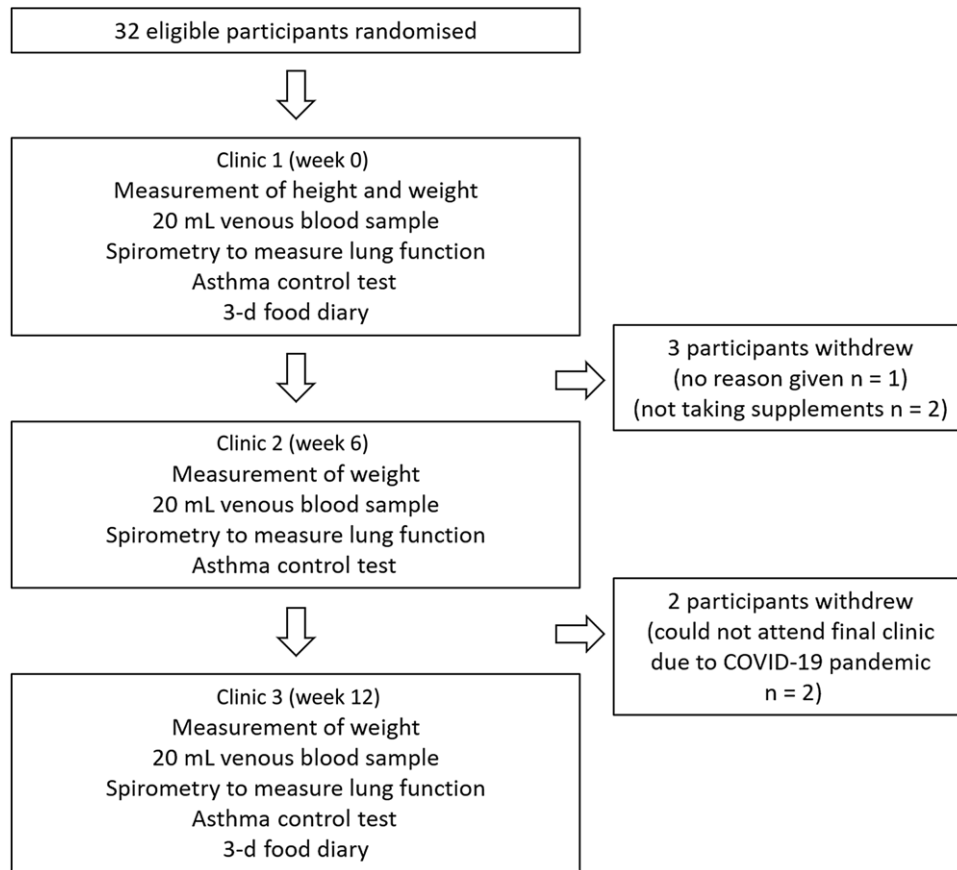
32 eligible participants randomised

Clinic 1 (week 0)
Measurement of height and weight
20 mL venous blood sample
Spirometry to measure lung function
Asthma control test
3-d food diary

3 participants withdrew
(no reason given n = 1)
(not taking supplements n = 2)

Clinic 2 (week 6)
Measurement of weight
20 mL venous blood sample
Spirometry to measure lung function
Asthma control test

2 participants withdrew
(could not attend final clinic due to COVID-19 pandemic n = 2)

Clinic 3 (week 12)
Measurement of weight
20 mL venous blood sample
Spirometry to measure lung function
Asthma control test
3-d food diary